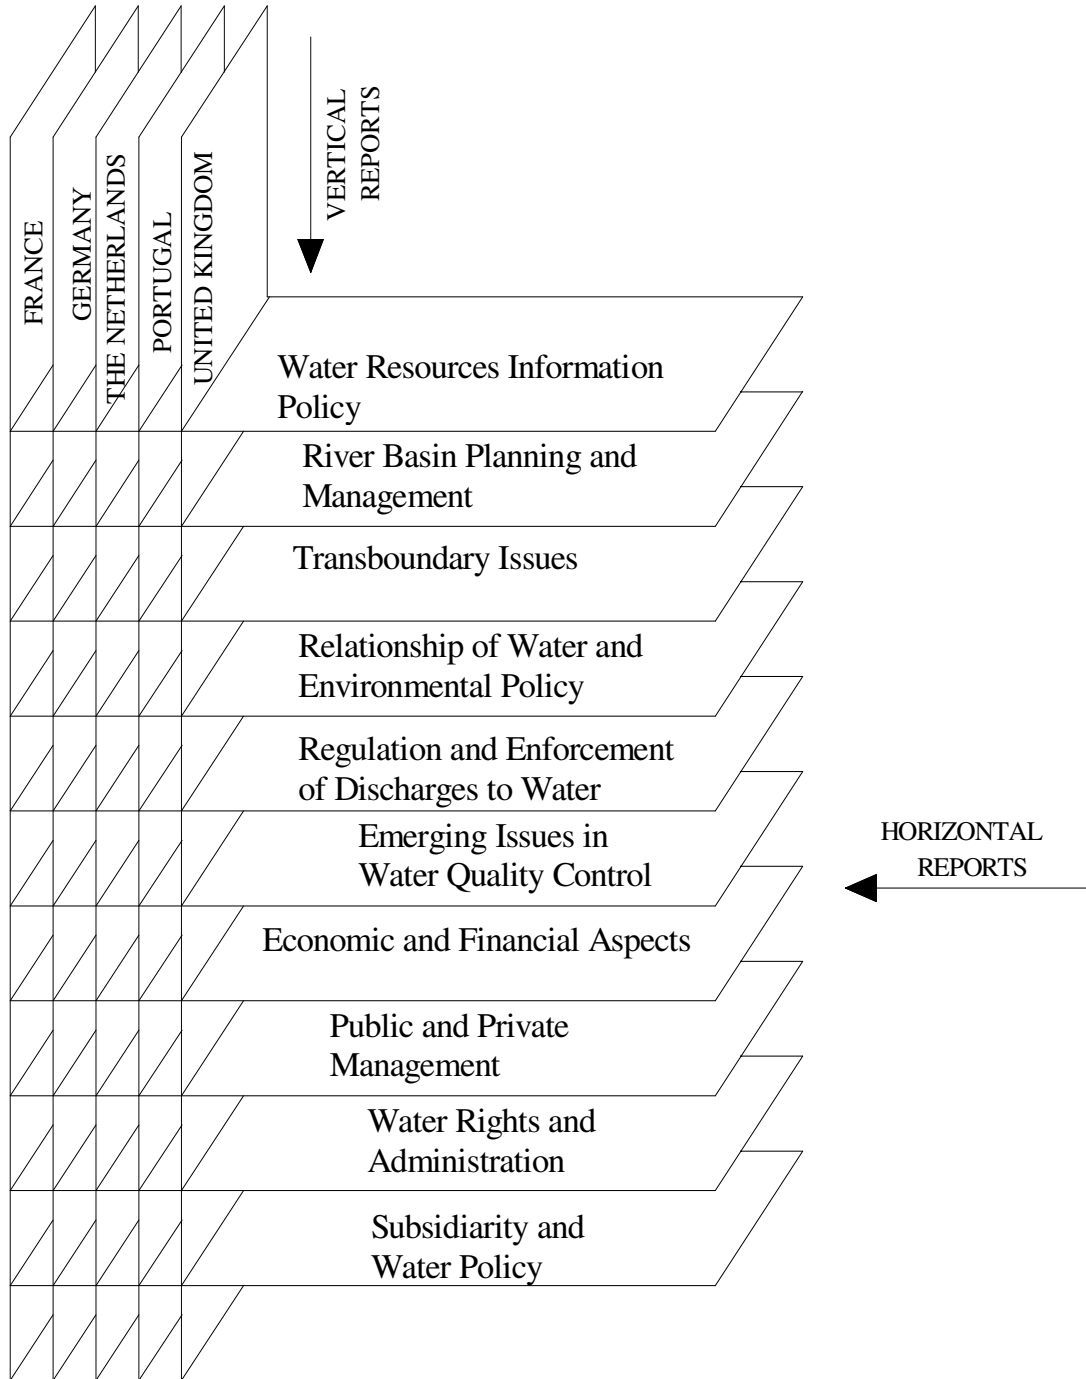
FRANCE
GERMANY
THE NETHERLANDS
PORTUGAL
UNITED KINGDOM

VERTICAL REPORTS

Water Resources Information Policy

River Basin Planning and Management

Transboundary Issues

Relationship of Water and Environmental Policy

Regulation and Enforcement of Discharges to Water

Emerging Issues in Water Quality Control

HORIZONTAL REPORTS

Economic and Financial Aspects

Public and Private Management

Water Rights and Administration

Subsidiarity and Water Policy